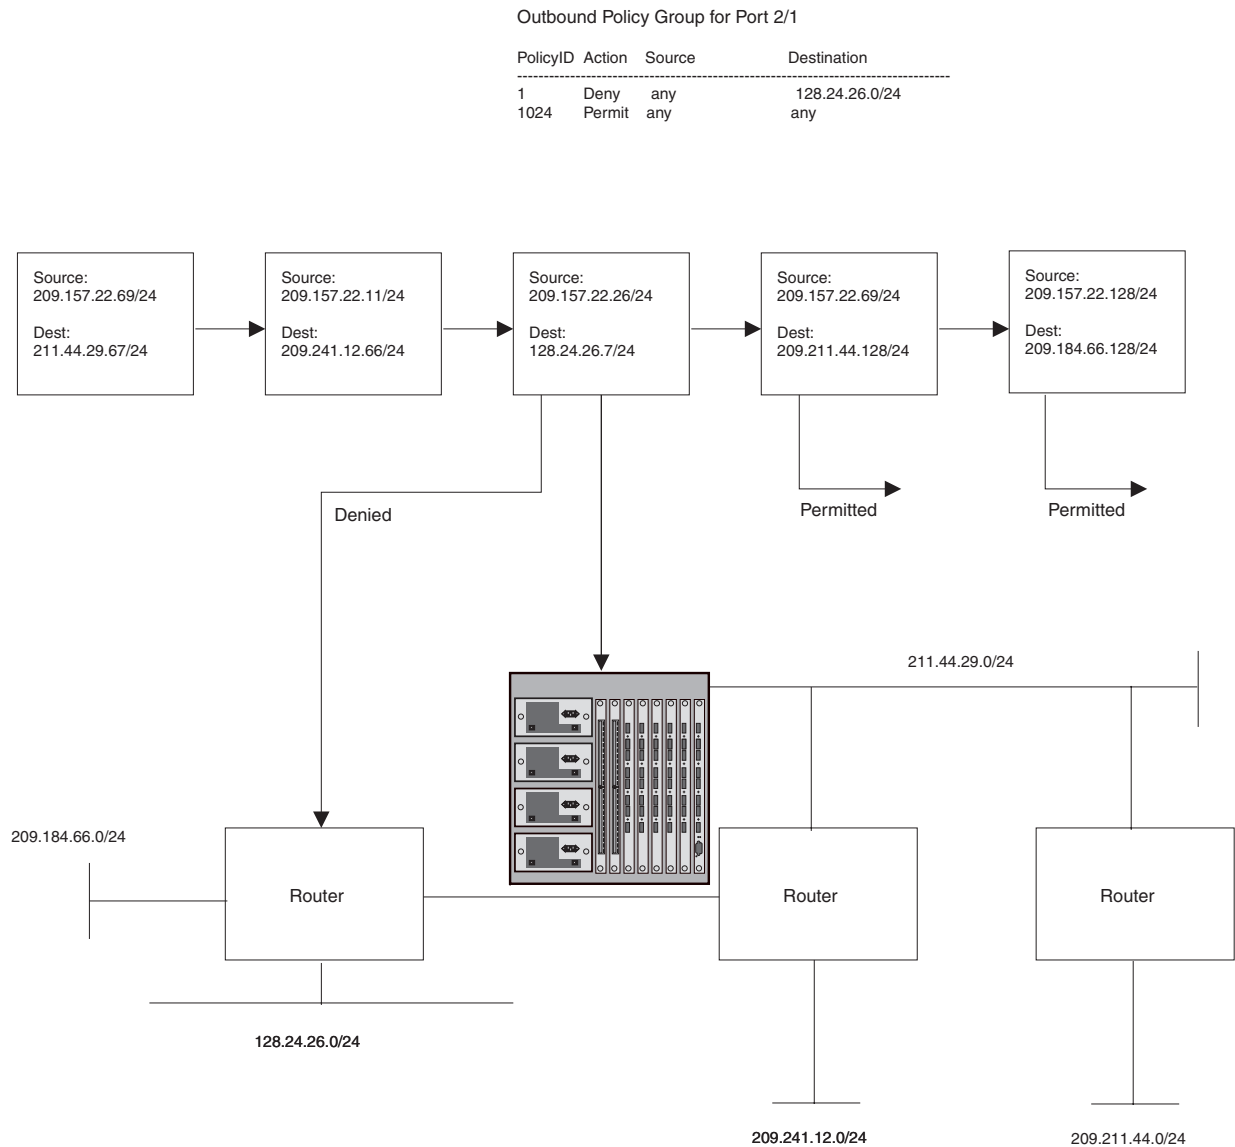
Outbound Policy Group for Port 2/1

| PolicyID | Action | Source | Destination |
|---|---|---|---|
| 1 | Deny | any | 128.24.26.0/24 |
| 1024 | Permit | any | any |

Source:
209.157.22.69/24

Dest:
211.44.29.67/24

Source:
209.157.22.11/24

Dest:
209.241.12.66/24

Source:
209.157.22.26/24

Dest:
128.24.26.7/24

Source:
209.157.22.69/24

Dest:
209.211.44.128/24

Source:
209.157.22.128/24

Dest:
209.184.66.128/24

Denied

Permitted

Permitted

211.44.29.0/24

209.184.66.0/24

Router

Router

Router

128.24.26.0/24

209.241.12.0/24

209.211.44.0/24